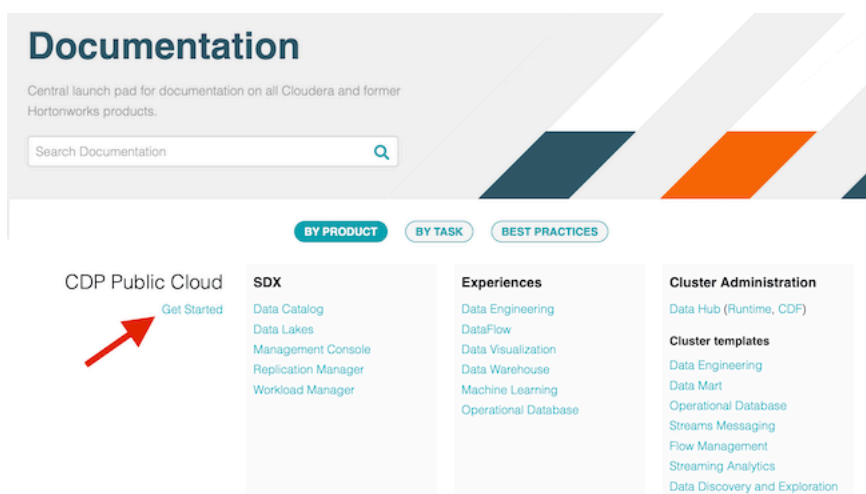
Documentation

Central launch pad for documentation on all Cloudera and former Hortonworks products.

Search Documentation

BY PRODUCT BY TASK BEST PRACTICES

CDP Public Cloud
Get Started

SDX
Data Catalog
Data Lakes
Management Console
Replication Manager
Workload Manager

Experiences
Data Engineering
DataFlow
Data Visualization
Data Warehouse
Machine Learning
Operational Database

Cluster Administration
Data Hub (Runtime, CDF)

Cluster templates
Data Engineering
Data Mart
Operational Database
Streams Messaging
Flow Management
Streaming Analytics
Data Discovery and Exploration